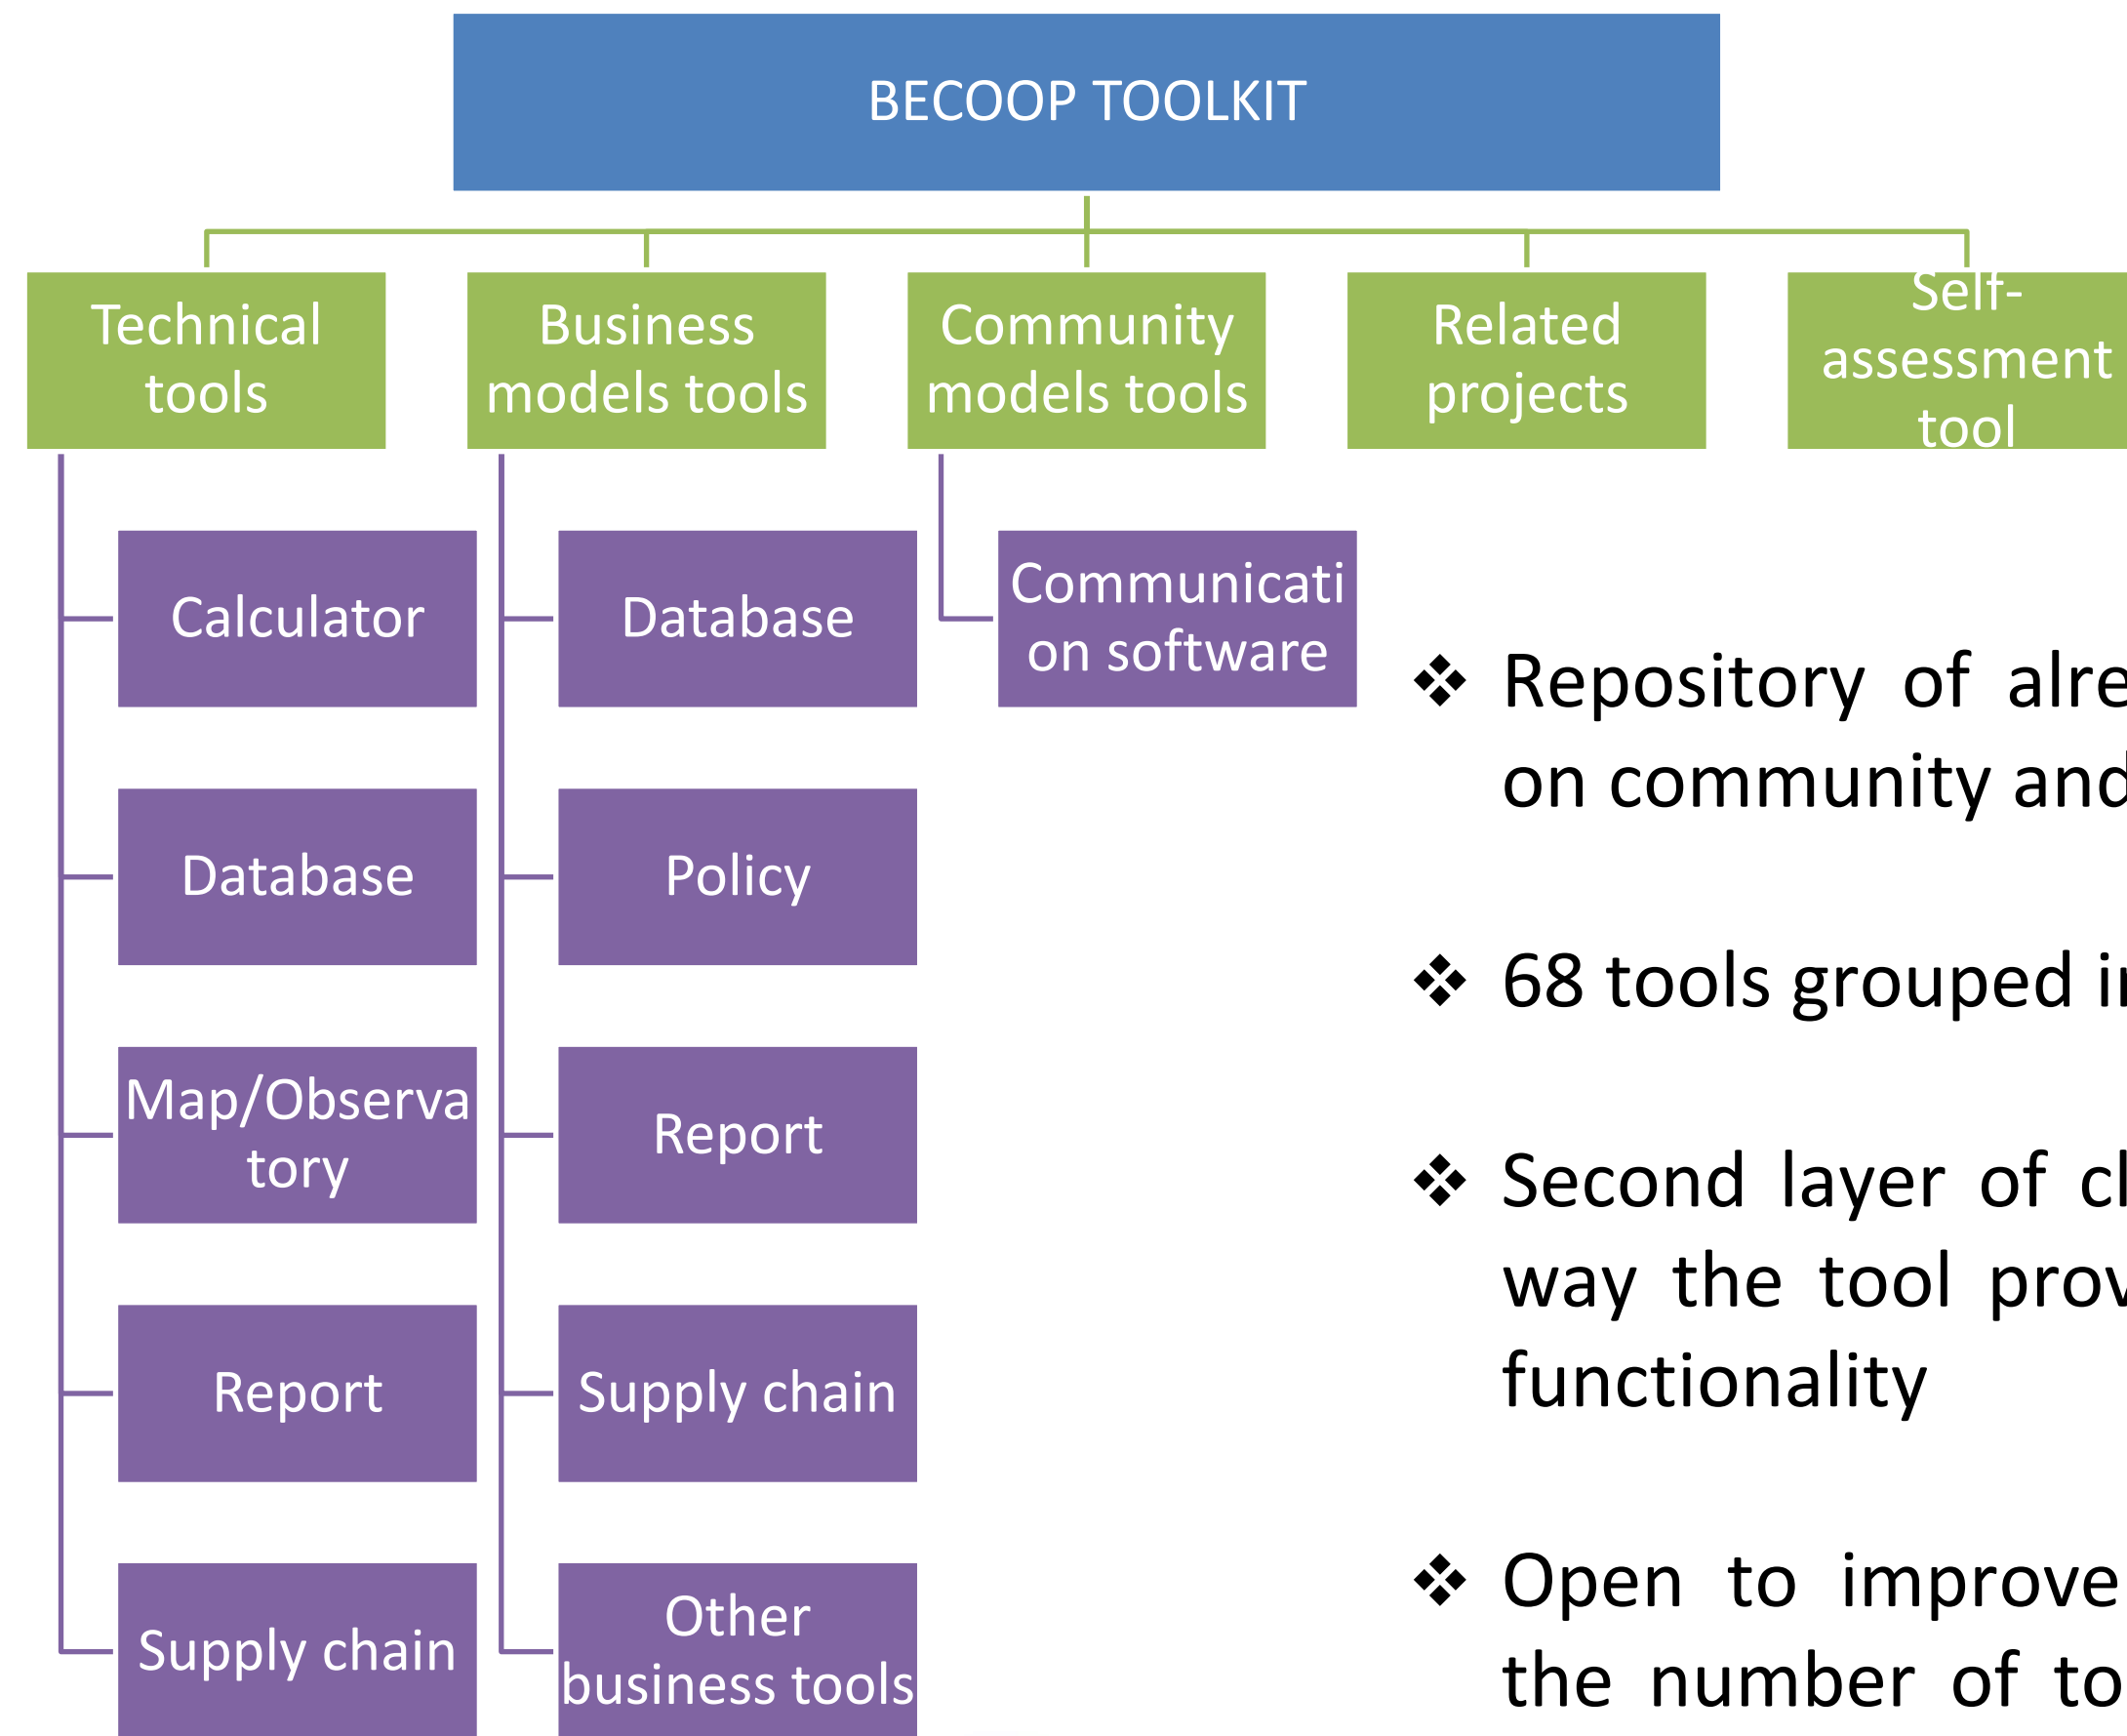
BECOOP TOOLKIT

Technical tools

Business models tools

Community models tools

Related projects

Self-assessment tool

Calculator

Database

Map/Observatory

Report

Supply chain

Database

Policy

Report

Supply chain

Other business tools

Communication software

❖ Repository of alre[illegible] on community and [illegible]

❖ 68 tools grouped i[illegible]

❖ Second layer of cl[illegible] way the tool prov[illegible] functionality

❖ Open to improve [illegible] the number of to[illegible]